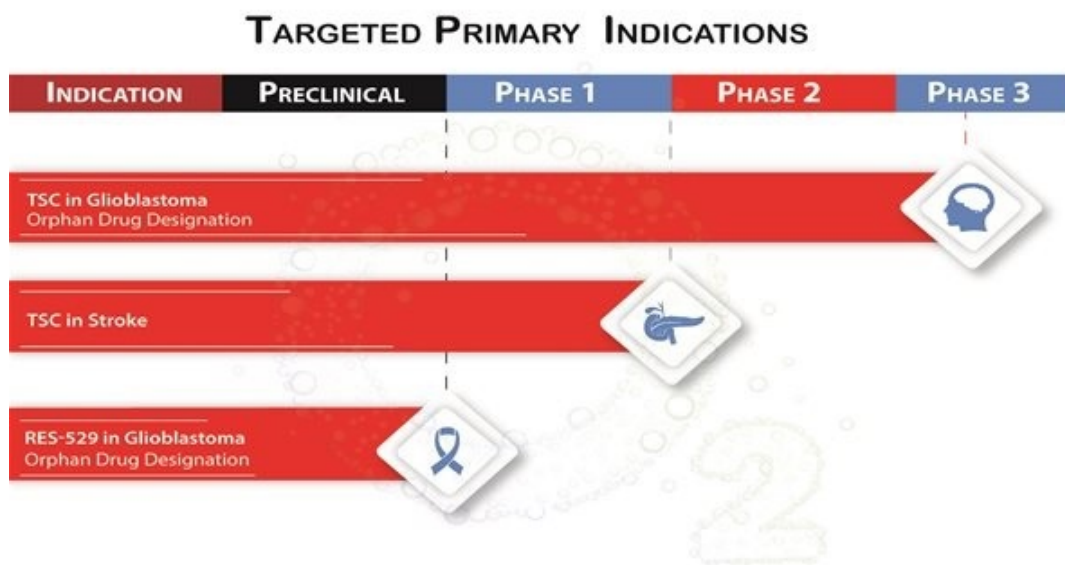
TARGETED PRIMARY INDICATIONS

| INDICATION | PRECLINICAL | PHASE 1 | PHASE 2 | PHASE 3 |
|---|---|---|---|---|

TSC in Glioblastoma
Orphan Drug Designation

TSC in Stroke

RES-529 in Glioblastoma
Orphan Drug Designation